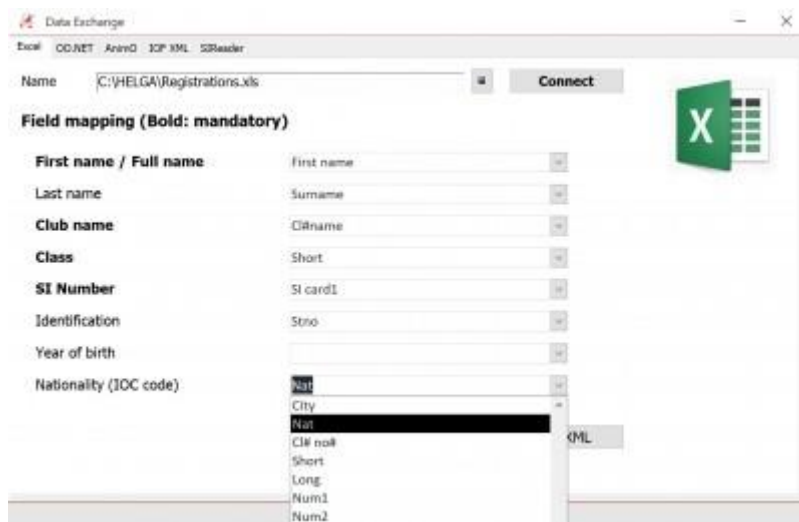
Data Exchange

Excel OO.NET AnimO IOF XML SIReader

Name C:\HELGA\Registrations.xls ... Connect

X

Field mapping (Bold: mandatory)

First name / Full name First name

Last name Surname

Club name Cl#name

Class Short

SI Number SI card1

Identification Stno

Year of birth

Nationality (IOC code) Nat

City
Nat
Cl# no#
Short
Long
Num1
Num2

XML